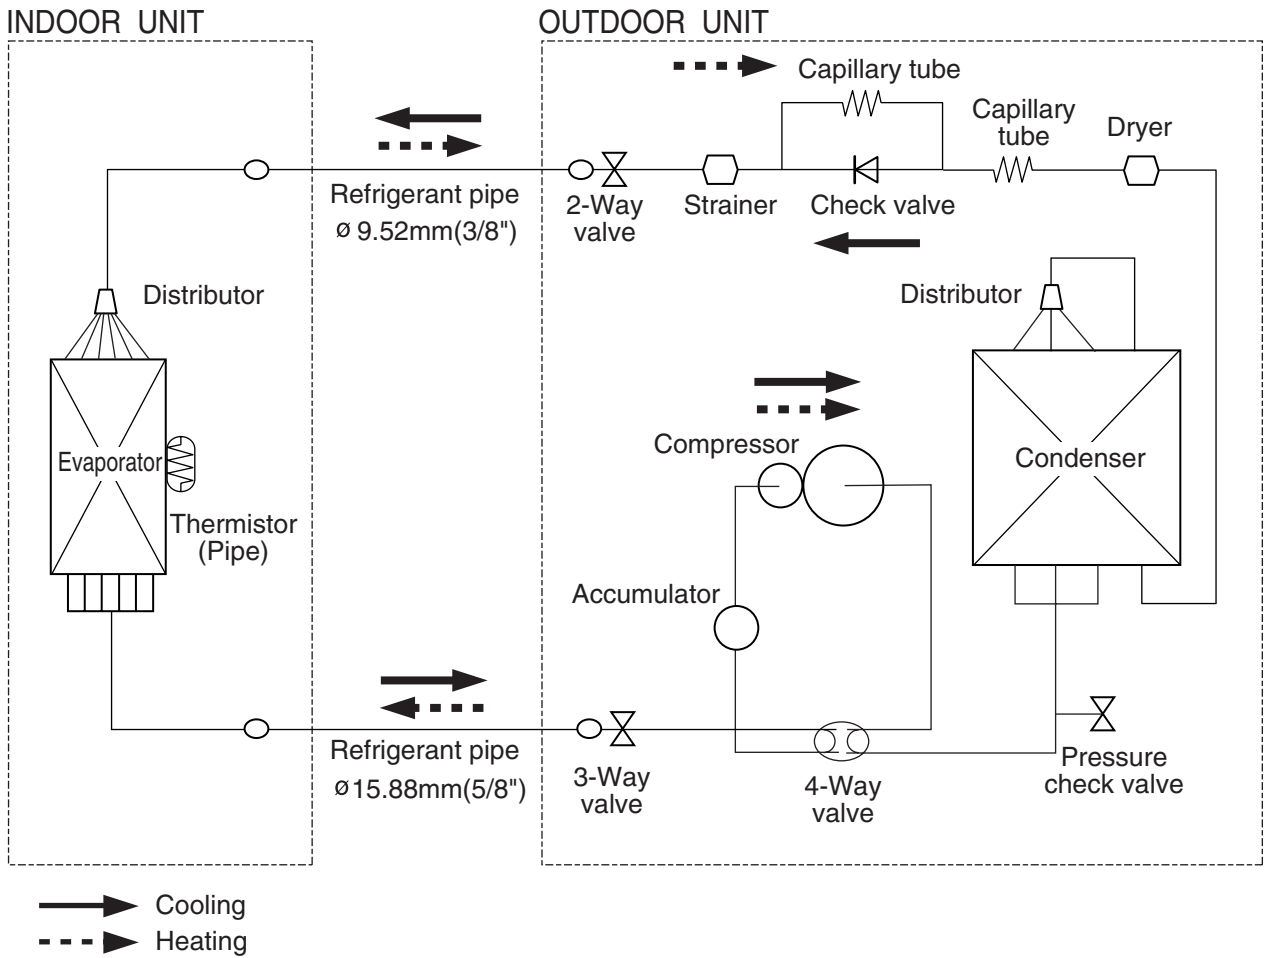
INDOOR UNIT

OUTDOOR UNIT

Capillary tube

Capillary tube

Dryer

Refrigerant pipe
ø 9.52mm(3/8")

2-Way valve

Strainer

Check valve

Distributor

Distributor

Evaporator

Compressor

Condenser

Thermistor (Pipe)

Accumulator

Refrigerant pipe
ø15.88mm(5/8")

3-Way valve

4-Way valve

Pressure check valve

Cooling
Heating